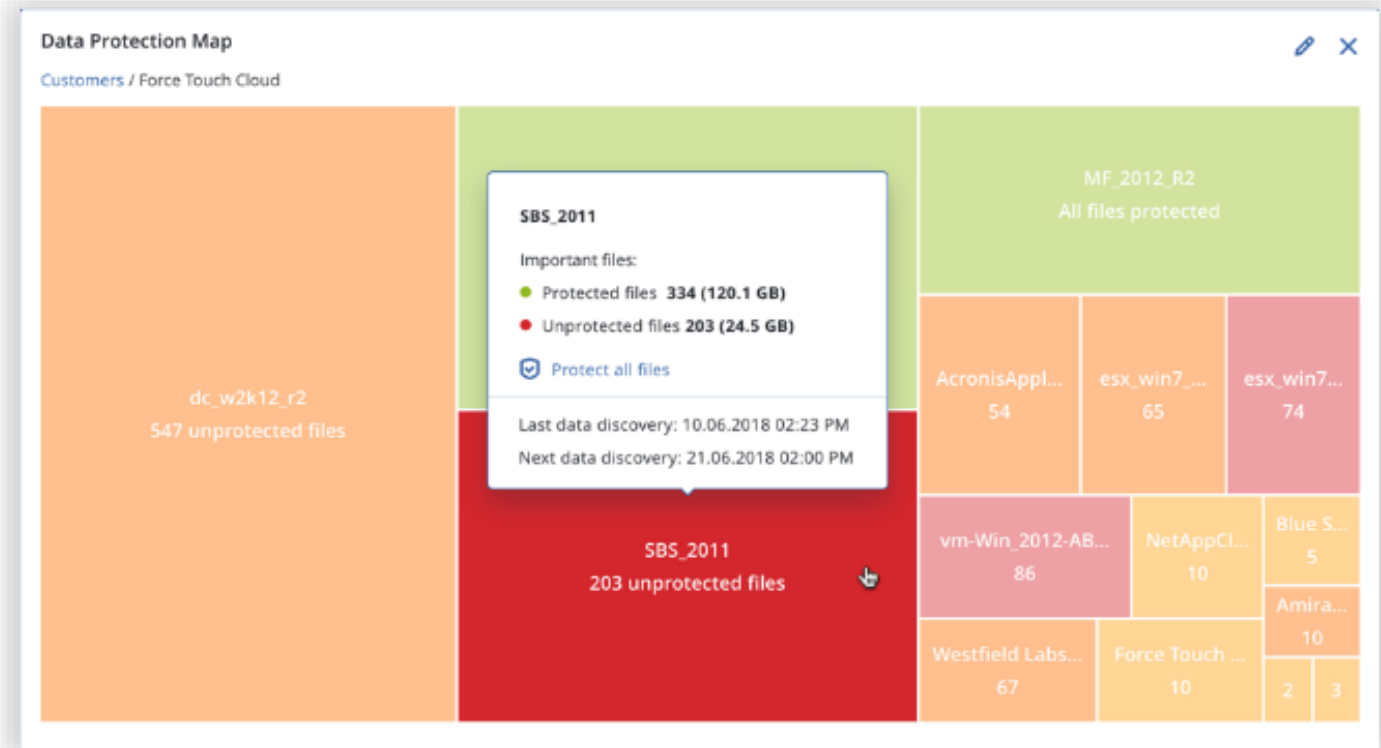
Data Protection Map

Customers / Force Touch Cloud

dc_w2k12_r2
547 unprotected files

SBS_2011

Important files:

Protected files **334 (120.1 GB)**

Unprotected files **203 (24.5 GB)**

Protect all files

Last data discovery: 10.06.2018 02:23 PM

Next data discovery: 21.06.2018 02:00 PM

SBS_2011
203 unprotected files

MF_2012_R2
All files protected

AcronisAppl...
54

esx_win7_...
65

esx_win7...
74

vm-Win_2012-AB...
86

NetAppCl...
10

Blue S...
5

Amira...
10

Westfield Labs...
67

Force Touch ...
10

2

3